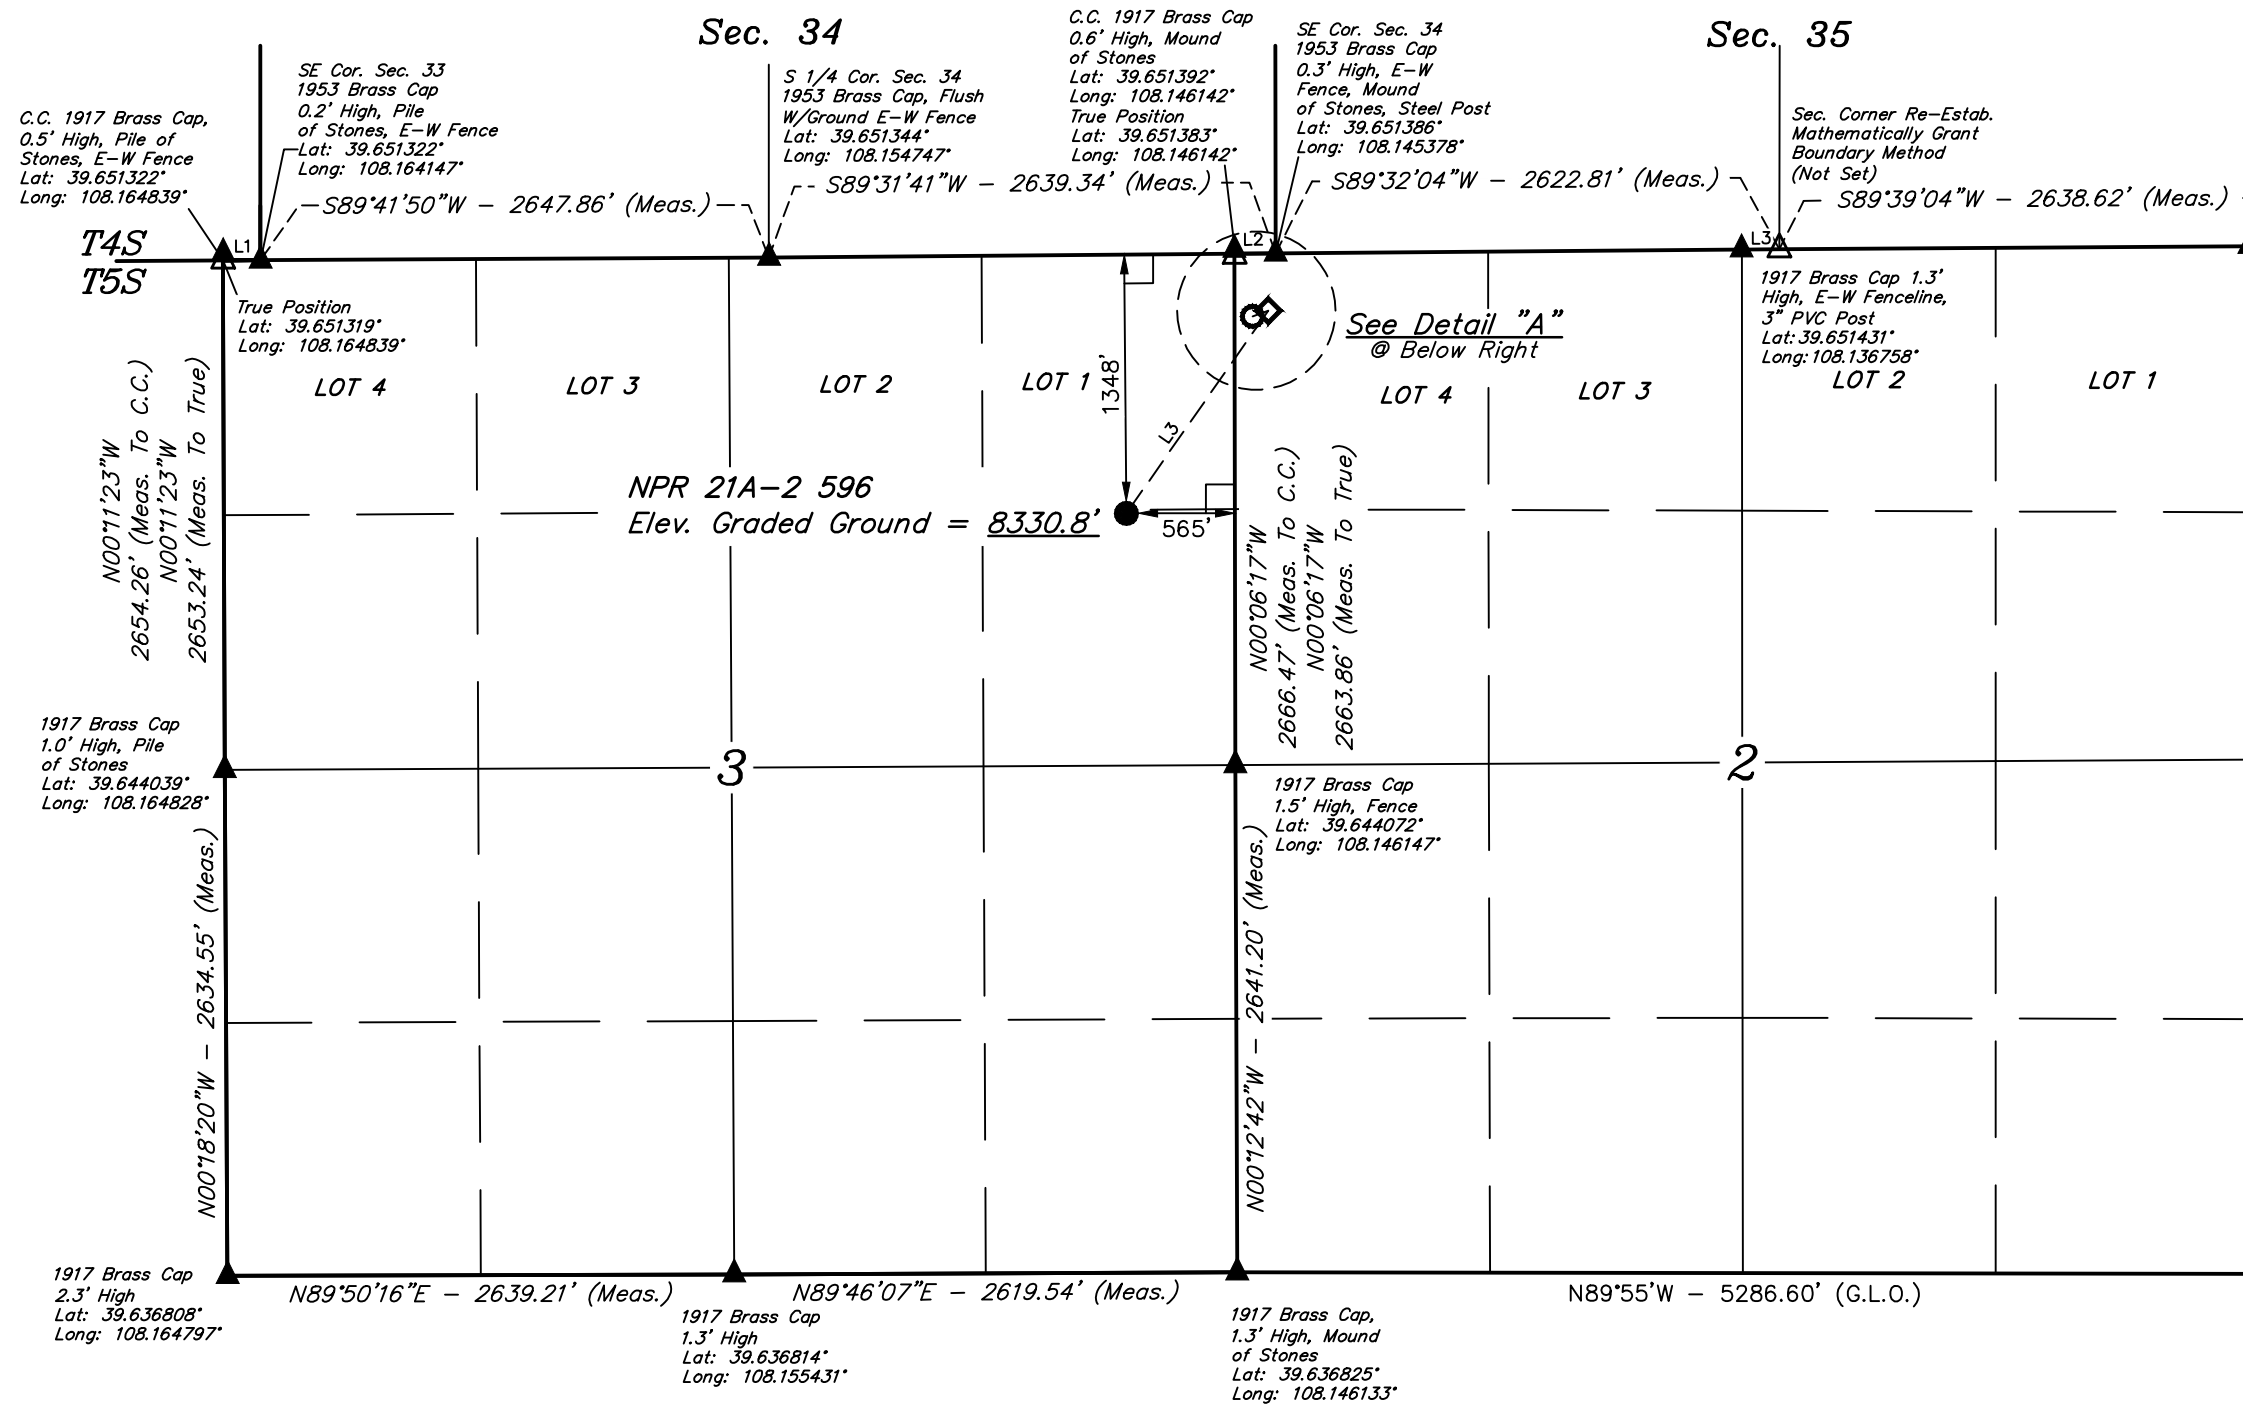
Sec. 34

Sec. 35

C.C. 1917 Brass Cap, 0.5' High, Pile of Stones, E-W Fence Lat: 39.651322° Long: 108.164839°

SE Cor. Sec. 33 1953 Brass Cap 0.2' High, Pile of Stones, E-W Fence Lat: 39.651322° Long: 108.164147°

S 1/4 Cor. Sec. 34 1953 Brass Cap, Flush W/Ground E-W Fence Lat: 39.651344° Long: 108.154747°

C.C. 1917 Brass Cap 0.6' High, Mound of Stones Lat: 39.651392° Long: 108.146142° True Position Lat: 39.651383° Long: 108.146142°

SE Cor. Sec. 34 1953 Brass Cap 0.3' High, E-W Fence, Mound of Stones, Steel Post Lat: 39.651386° Long: 108.145378°

Sec. Corner Re-Estab. Mathematically Grant Boundary Method (Not Set)

S89°41'50"W – 2647.86' (Meas.)

S89°31'41"W – 2639.34' (Meas.)

S89°32'04"W – 2622.81' (Meas.)

S89°39'04"W – 2638.62' (Meas.)

T4S
T5S

L1

L2

L3

True Position Lat: 39.651319° Long: 108.164839°

1917 Brass Cap 1.3' High, E-W Fenceline, 3" PVC Post Lat: 39.651431° Long: 108.136758°

See Detail "A"
@ Below Right

LOT 4 LOT 3 LOT 2 LOT 1

LOT 4 LOT 3 LOT 2 LOT 1

1348'

L3

N00°11'23"W 2654.26' (Meas. To C.C.)
N00°11'23"W 2653.24' (Meas. To True)

NPR 21A-2 596
Elev. Graded Ground = 8330.8'

565'

N00°06'17"W 2666.47' (Meas. To C.C.)
N00°06'17"W 2663.86' (Meas. To True)

1917 Brass Cap 1.0' High, Pile of Stones Lat: 39.644039° Long: 108.164828°

3

2

1917 Brass Cap 1.5' High, Fence Lat: 39.644072° Long: 108.146147°

N00°18'20"W – 2634.55' (Meas.)

N00°12'42"W – 2641.20' (Meas.)

1917 Brass Cap 2.3' High Lat: 39.636808° Long: 108.164797°

N89°50'16"E – 2639.21' (Meas.)

N89°46'07"E – 2619.54' (Meas.)

N89°55'W – 5286.60' (G.L.O.)

1917 Brass Cap 1.3' High Lat: 39.636814° Long: 108.155431°

1917 Brass Cap, 1.3' High, Mound of Stones Lat: 39.636825° Long: 108.146133°